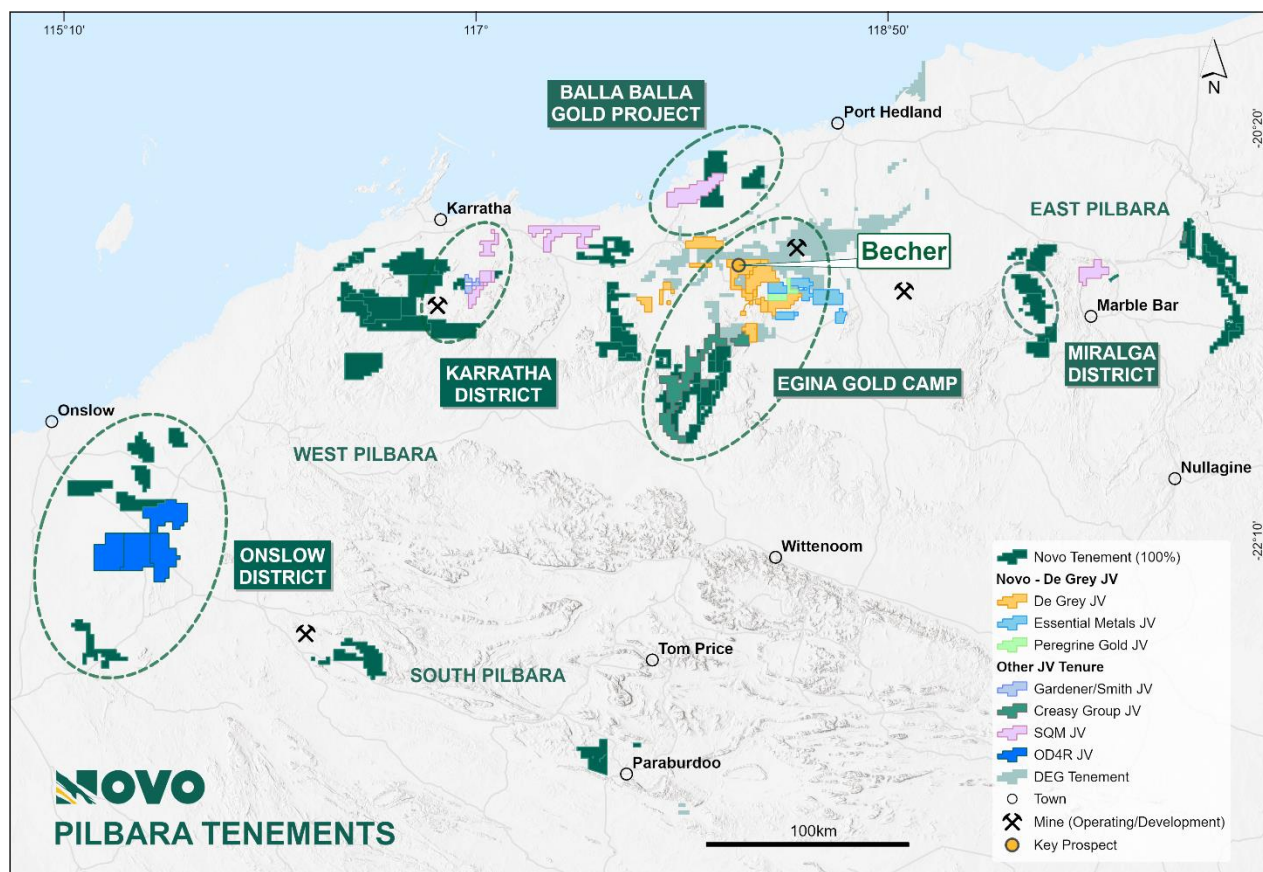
115°10'
117°
118°50'
-20°20'
-22°10'
N

BALLA BALLA GOLD PROJECT
Port Hedland
Karratha
EAST PILBARA
Becher
Marble Bar
KARRATHA DISTRICT
EGINA GOLD CAMP
MIRALGA DISTRICT
Onslow
WEST PILBARA
Nullagine
Wittenoom
ONSLOW DISTRICT
Tom Price
SOUTH PILBARA
Paraburdoo

Novo Tenement (100%)
Novo - De Grey JV
De Grey JV
Essential Metals JV
Peregrine Gold JV
Other JV Tenure
Gardener/Smith JV
Creasy Group JV
SQM JV
OD4R JV
DEG Tenement
Town
Mine (Operating/Development)
Key Prospect

100km

NOVO
PILBARA TENEMENTS